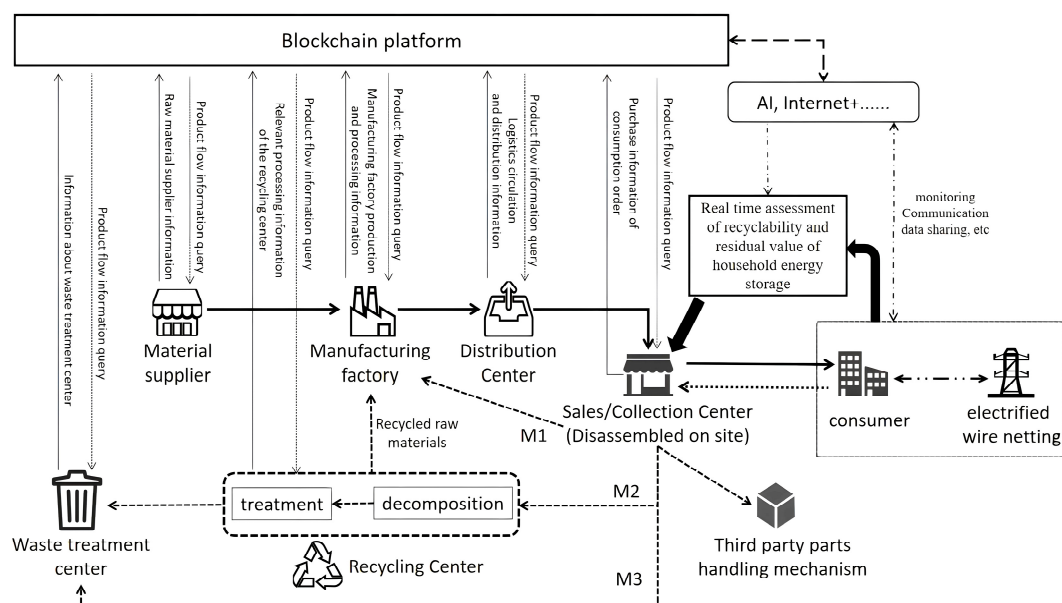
Blockchain platform

AI, Internet+......

Information about waste treatment center
Product flow information query
Raw material supplier information
Product flow information query
Relevant processing information of the recycling center
Product flow information query
Manufacturing factory production and processing information
Product flow information query
Logistics circulation and distribution information
Product flow information query
Purchase information of consumption order
Product flow information query

monitoring
Communication
data sharing, etc

Real time assessment of recyclability and residual value of household energy storage

Material supplier
Manufacturing factory
Distribution Center
Sales/Collection Center (Disassembled on site)
consumer
electrified wire netting

Recycled raw materials
M1
M2
M3

treatment
decomposition

Waste treatment center
Recycling Center
Third party parts handling mechanism